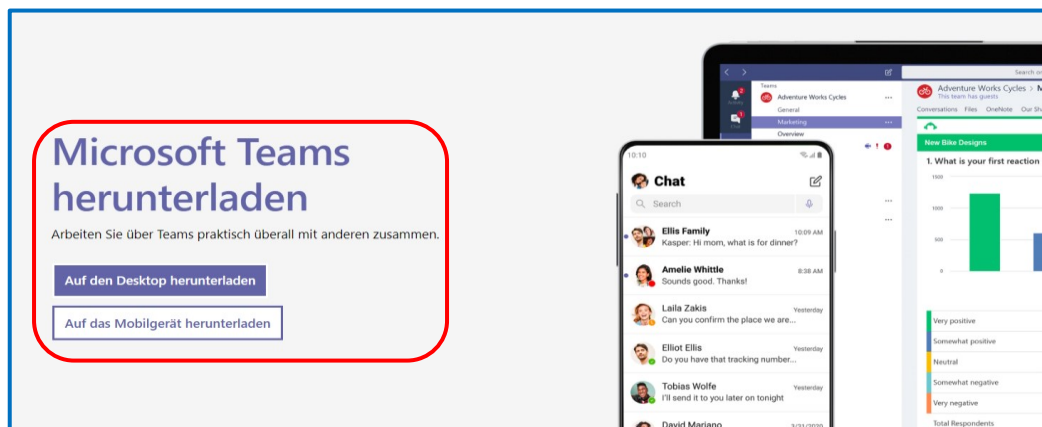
Microsoft Teams herunterladen

Arbeiten Sie über Teams praktisch überall mit anderen zusammen.

Auf den Desktop herunterladen

Auf das Mobilgerät herunterladen

Teams
Adventure Works Cycles
General
Marketing
Overview

Adventure Works Cycles > M
This team has guests
Conversations Files OneNote Our Sh

New Bike Designs
1. What is your first reaction
1500
1000
500
0

Very positive
Somewhat positive
Neutral
Somewhat negative
Very negative
Total Respondents

10:10
Chat
Search
Ellis Family 10:09 AM
Kasper: Hi mom, what is for dinner?
Amelie Whittle 8:38 AM
Sounds good. Thanks!
Laila Zakis Yesterday
Can you confirm the place we are...
Elliot Ellis Yesterday
Do you have that tracking number...
Tobias Wolfe Yesterday
I'll send it to you later on tonight
David Mariano